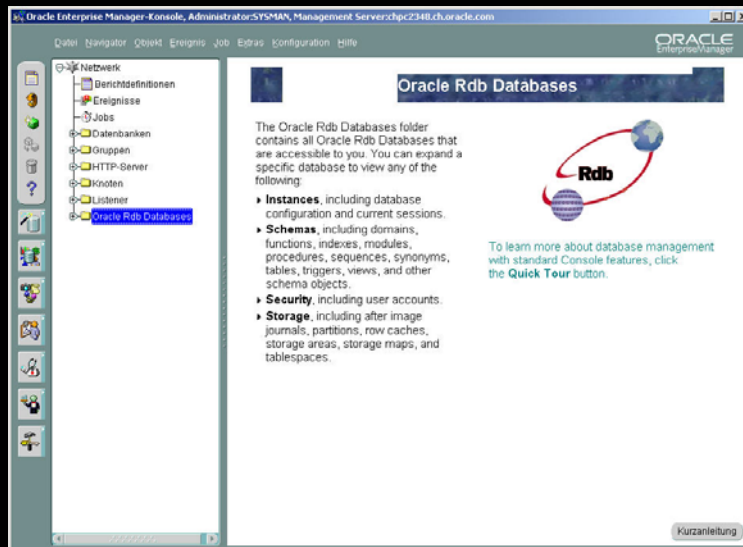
Oracle Enterprise Manager-Konsole, Administrator:SYSMAN, Management Server:chpc2348.ch.oracle.com

Datei Navigator Objekt Ereignis Job Extras Konfiguration Hilfe

ORACLE Enterprise Manager

Netzwerk
Berichtdefinitionen
Ereignisse
Jobs
Datenbanken
Gruppen
HTTP-Server
Knoten
Listener
Oracle Rdb Databases

Oracle Rdb Databases

The Oracle Rdb Databases folder contains all Oracle Rdb Databases that are accessible to you. You can expand a specific database to view any of the following:

▸ **Instances**, including database configuration and current sessions.
▸ **Schemas**, including domains, functions, indexes, modules, procedures, sequences, synonyms, tables, triggers, views, and other schema objects.
▸ **Security**, including user accounts.
▸ **Storage**, including after image journals, partitions, row caches, storage areas, storage maps, and tablespaces.

Rdb

To learn more about database management with standard Console features, click the **Quick Tour** button.

Kurzanleitung